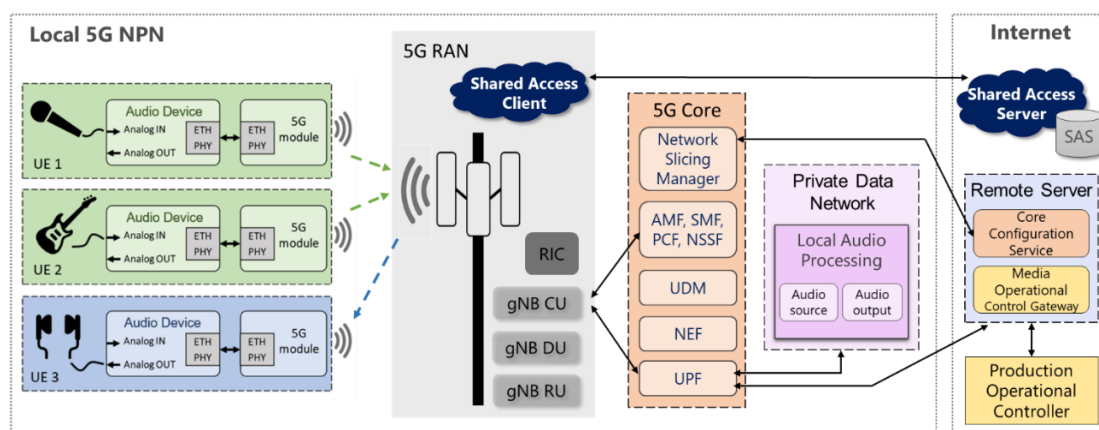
Local 5G NPN

Audio Device
Analog IN
Analog OUT
ETH PHY
ETH PHY
5G module
UE 1

Audio Device
Analog IN
Analog OUT
ETH PHY
ETH PHY
5G module
UE 2

Audio Device
Analog IN
Analog OUT
ETH PHY
ETH PHY
5G module
UE 3

5G RAN
Shared Access Client
RIC
gNB CU
gNB DU
gNB RU

5G Core
Network Slicing Manager
AMF, SMF, PCF, NSSF
UDM
NEF
UPF

Private Data Network
Local Audio Processing
Audio source
Audio output

Internet
Shared Access Server
SAS

Remote Server
Core Configuration Service
Media Operational Control Gateway

Production Operational Controller